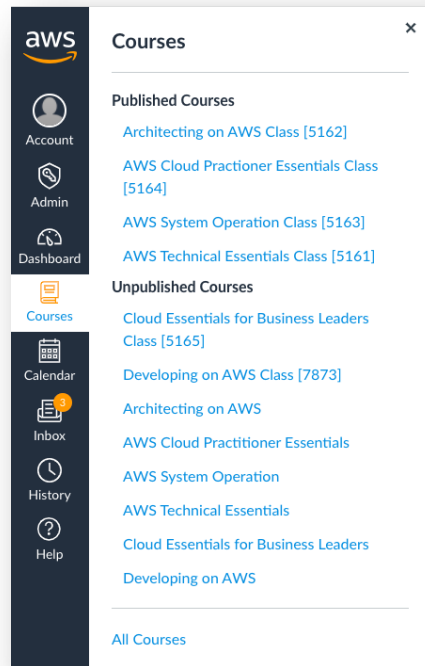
aws

Account

Admin

Dashboard

Courses

Calendar

3

Inbox

History

Help

Courses

×

Published Courses

Architecting on AWS Class [5162]

AWS Cloud Practioner Essentials Class [5164]

AWS System Operation Class [5163]

AWS Technical Essentials Class [5161]

Unpublished Courses

Cloud Essentials for Business Leaders Class [5165]

Developing on AWS Class [7873]

Architecting on AWS

AWS Cloud Practitioner Essentials

AWS System Operation

AWS Technical Essentials

Cloud Essentials for Business Leaders

Developing on AWS

All Courses